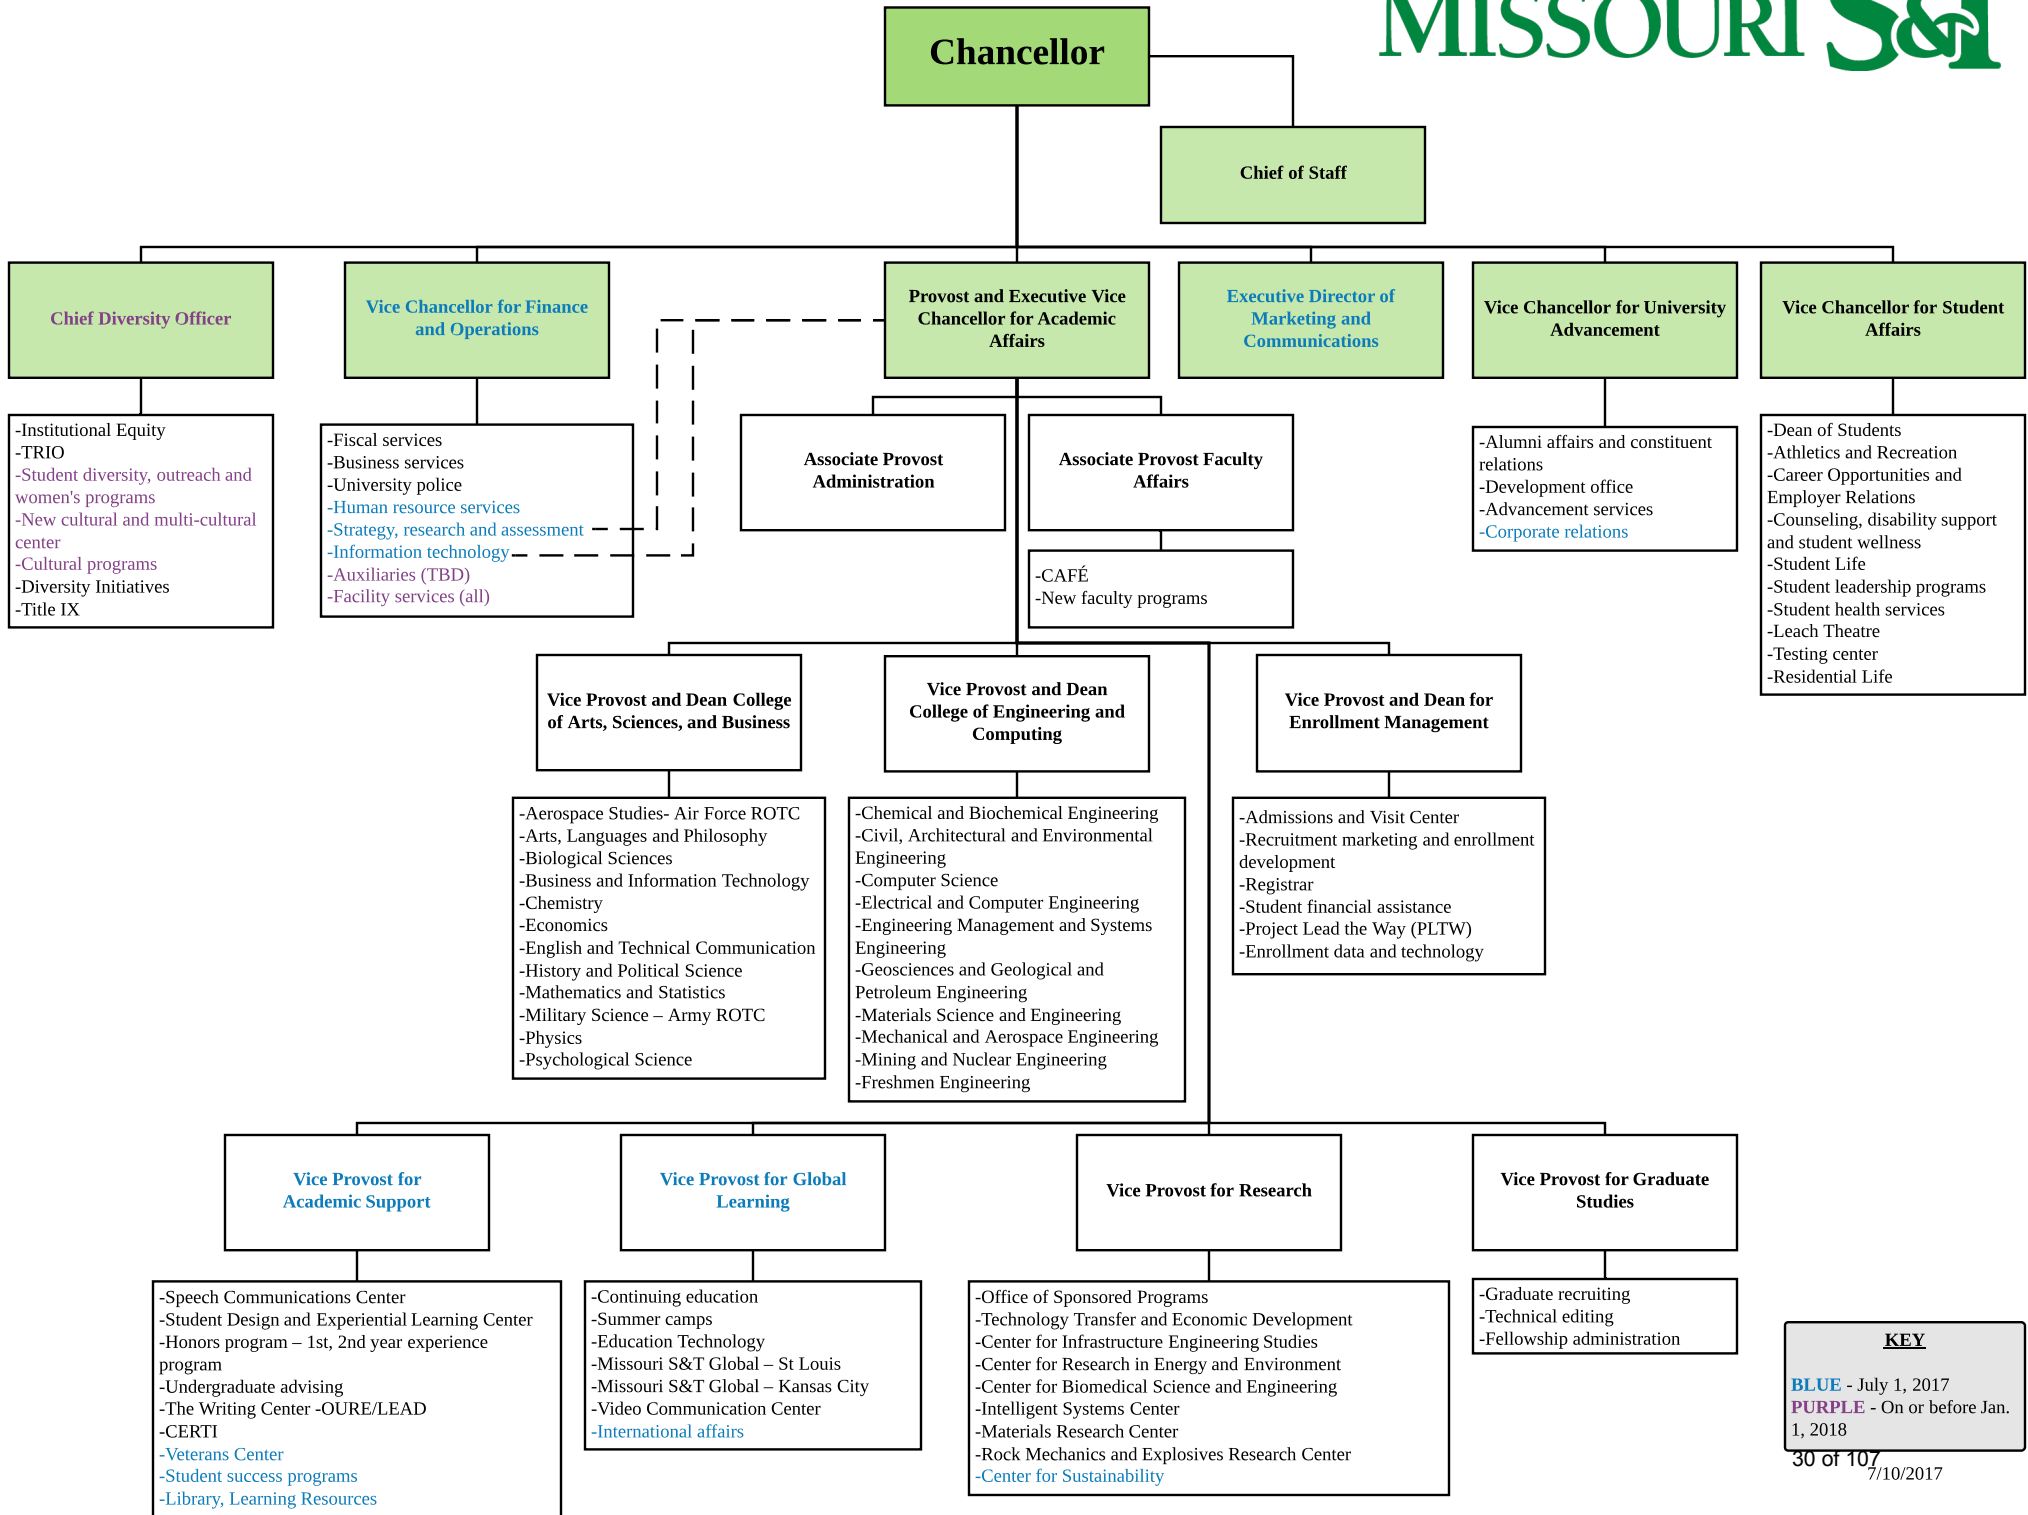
MISSOURI S&T

Chancellor

Chief of Staff

Chief Diversity Officer

-Institutional Equity
-TRIO
-Student diversity, outreach and women's programs
-New cultural and multi-cultural center
-Cultural programs
-Diversity Initiatives
-Title IX

Vice Chancellor for Finance and Operations

-Fiscal services
-Business services
-University police
-Human resource services
-Strategy, research and assessment
-Information technology
-Auxiliaries (TBD)
-Facility services (all)

Provost and Executive Vice Chancellor for Academic Affairs

Associate Provost Administration

Associate Provost Faculty Affairs

-CAFÉ
-New faculty programs

Executive Director of Marketing and Communications

Vice Chancellor for University Advancement

-Alumni affairs and constituent relations
-Development office
-Advancement services
-Corporate relations

Vice Chancellor for Student Affairs

-Dean of Students
-Athletics and Recreation
-Career Opportunities and Employer Relations
-Counseling, disability support and student wellness
-Student Life
-Student leadership programs
-Student health services
-Leach Theatre
-Testing center
-Residential Life

Vice Provost and Dean College of Arts, Sciences, and Business

-Aerospace Studies- Air Force ROTC
-Arts, Languages and Philosophy
-Biological Sciences
-Business and Information Technology
-Chemistry
-Economics
-English and Technical Communication
-History and Political Science
-Mathematics and Statistics
-Military Science – Army ROTC
-Physics
-Psychological Science

Vice Provost and Dean College of Engineering and Computing

-Chemical and Biochemical Engineering
-Civil, Architectural and Environmental Engineering
-Computer Science
-Electrical and Computer Engineering
-Engineering Management and Systems Engineering
-Geosciences and Geological and Petroleum Engineering
-Materials Science and Engineering
-Mechanical and Aerospace Engineering
-Mining and Nuclear Engineering
-Freshmen Engineering

Vice Provost and Dean for Enrollment Management

-Admissions and Visit Center
-Recruitment marketing and enrollment development
-Registrar
-Student financial assistance
-Project Lead the Way (PLTW)
-Enrollment data and technology

Vice Provost for Academic Support

-Speech Communications Center
-Student Design and Experiential Learning Center
-Honors program – 1st, 2nd year experience program
-Undergraduate advising
-The Writing Center -OURE/LEAD
-CERTI
-Veterans Center
-Student success programs
-Library, Learning Resources

Vice Provost for Global Learning

-Continuing education
-Summer camps
-Education Technology
-Missouri S&T Global – St Louis
-Missouri S&T Global – Kansas City
-Video Communication Center
-International affairs

Vice Provost for Research

-Office of Sponsored Programs
-Technology Transfer and Economic Development
-Center for Infrastructure Engineering Studies
-Center for Research in Energy and Environment
-Center for Biomedical Science and Engineering
-Intelligent Systems Center
-Materials Research Center
-Rock Mechanics and Explosives Research Center
-Center for Sustainability

Vice Provost for Graduate Studies

-Graduate recruiting
-Technical editing
-Fellowship administration

KEY
BLUE - July 1, 2017
PURPLE - On or before Jan. 1, 2018

30 of 107
7/10/2017